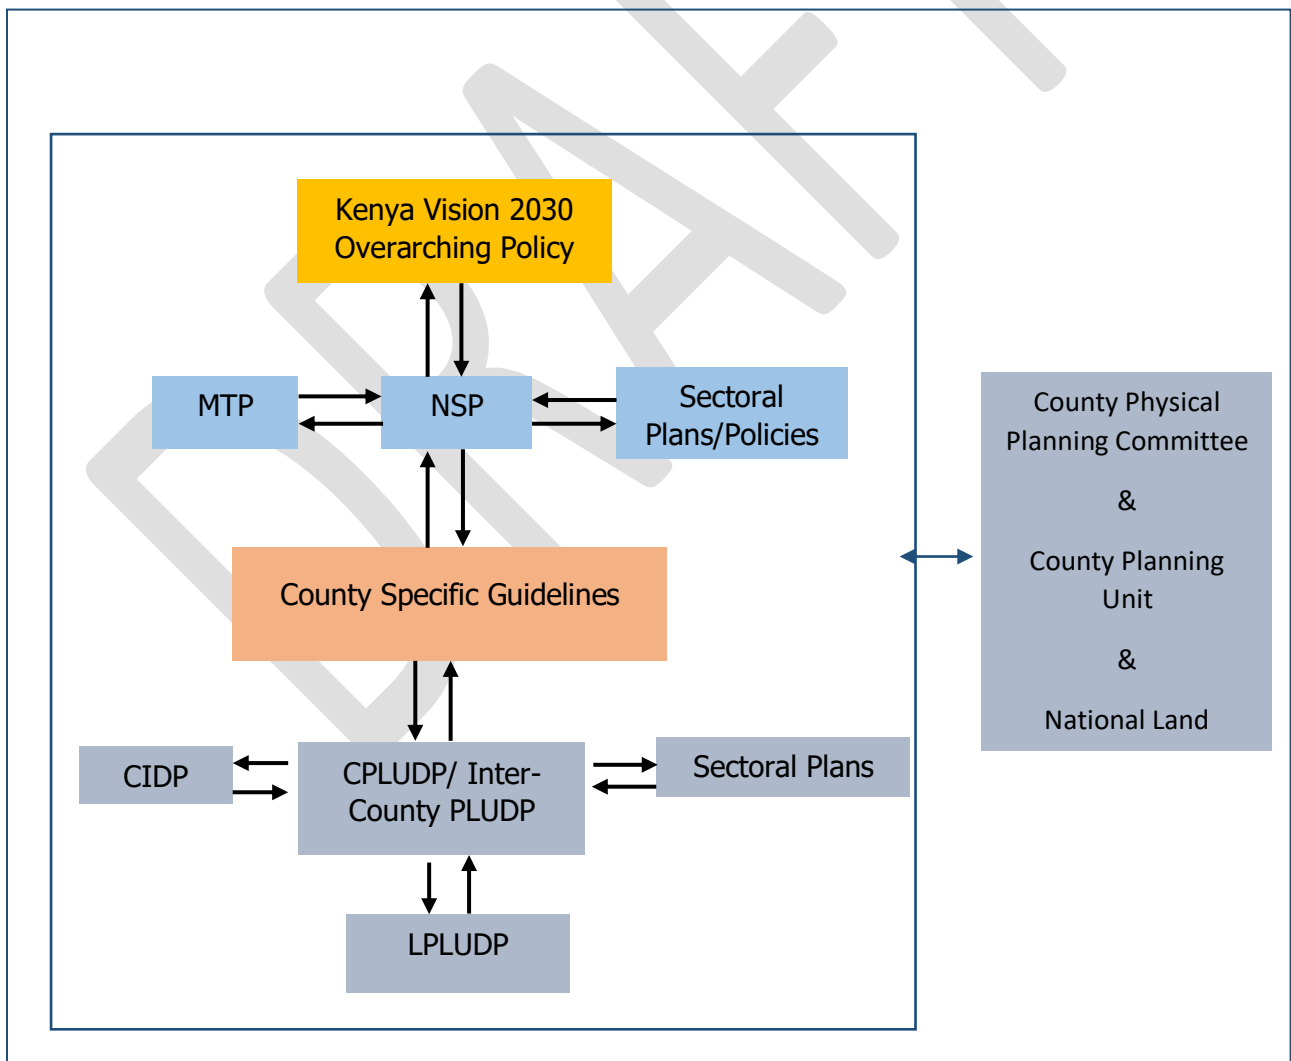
DRAFT

Kenya Vision 2030 Overarching Policy

MTP

NSP

Sectoral Plans/Policies

County Specific Guidelines

CIDP

CPLUDP/ Inter-County PLUDP

Sectoral Plans

LPLUDP

County Physical Planning Committee

&

County Planning Unit

&

National Land